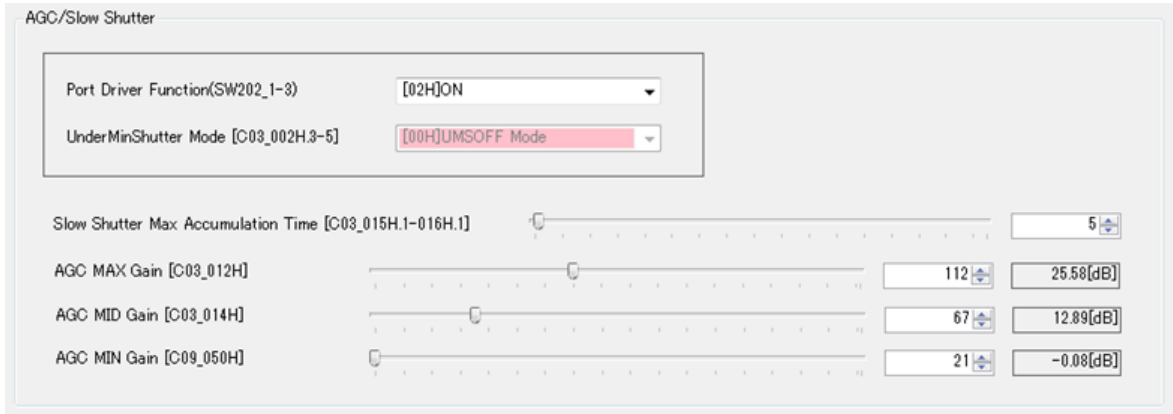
AGC/Slow Shutter

Port Driver Function(SW202_1-3)

[02H]ON

UnderMinShutter Mode [C03_002H.3-5]

[00H]UMSOFF Mode

Slow Shutter Max Accumulation Time [C03_015H.1-016H.1]

5

AGC MAX Gain [C03_012H]

112

25.58[dB]

AGC MID Gain [C03_014H]

67

12.89[dB]

AGC MIN Gain [C09_050H]

21

-0.08[dB]